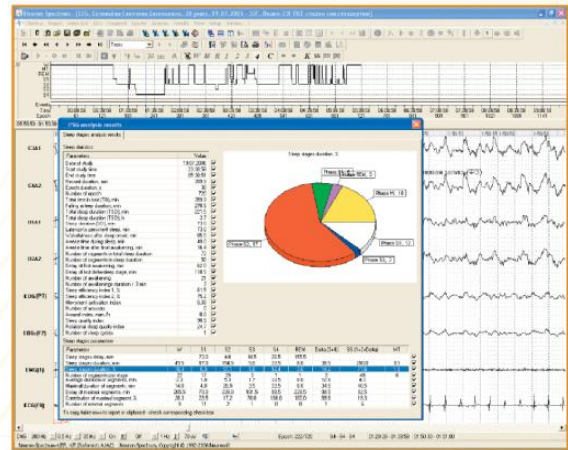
Neuron-Spectrum - [...] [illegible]

PSG analysis results

Sleep stages analysis results

Sleep statistics

Parameters | Value

Date of study
Start study time
End study time
Record duration, min
Epoch duration, s
Number of epochs
Total record time (TRT), min
Falling asleep duration, min
Total sleep duration (TSD), min
Sleep efficiency index
Latency to persistent sleep, min
Wakefulness after sleep onset, min
Awakening during sleep, min
Number of awakenings
Number of segments
Sleep efficiency index 1, %
Sleep efficiency index 2, %
Number of activations
Sleep quality index
Positional sleep quality index
Number of sleep cycles

Sleep stages duration, %

Phase S1
Phase REM
Phase W
Phase S2
Phase S3
Phase S4

Sleep stages duration

| Parameter | W | S1 | S2 | S3 | S4 | REM |
|---|---|---|---|---|---|---|

To copy table results to report or clipboard check corresponding checkbox

C3A1
C4A2
O1A1
O2A2
EOG(FT)
EOG(FT)
EMG(A)
ECG(A)